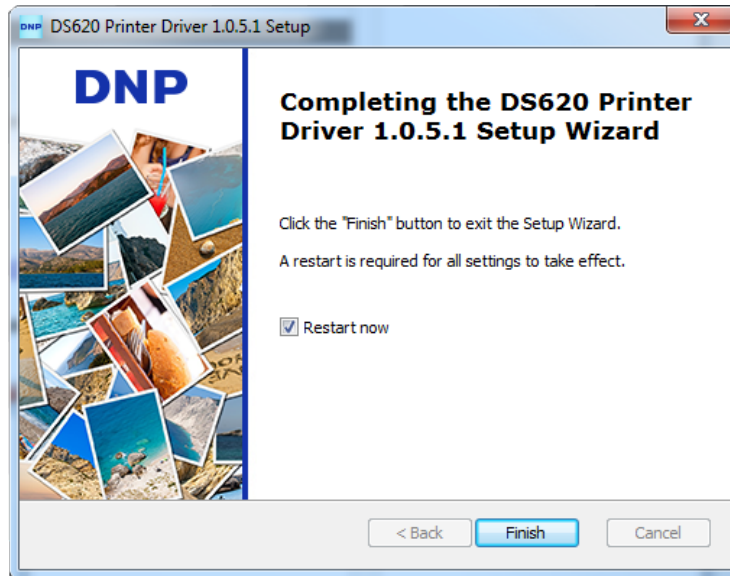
DNP DS620 Printer Driver 1.0.5.1 Setup

DNP

Completing the DS620 Printer Driver 1.0.5.1 Setup Wizard

Click the "Finish" button to exit the Setup Wizard.

A restart is required for all settings to take effect.

Restart now

< Back
Finish
Cancel